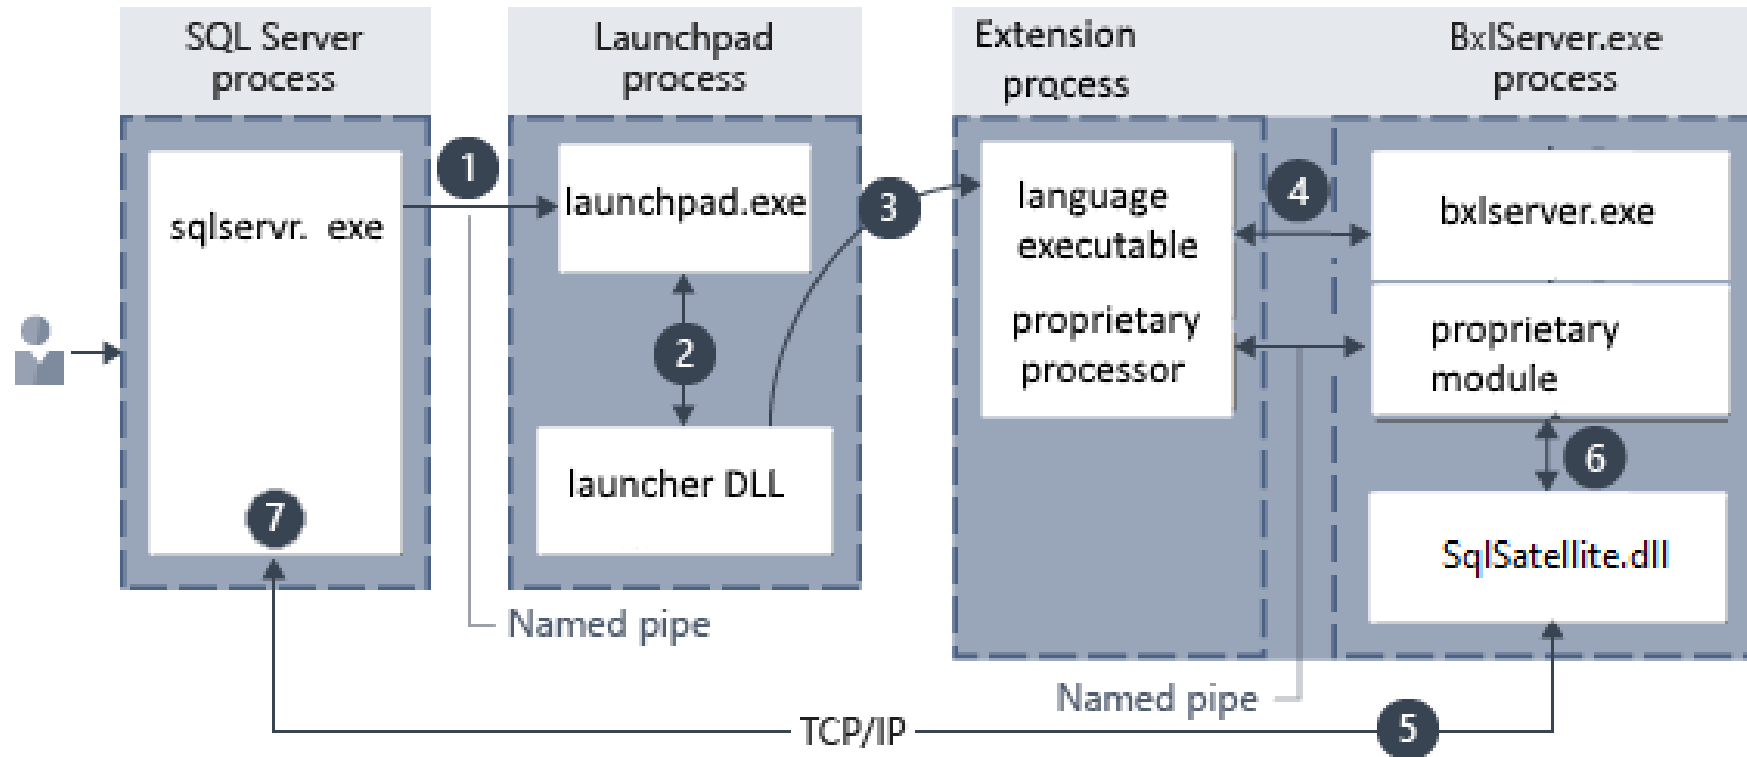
SQL Server process

Launchpad process

Extension process

BxlServer.exe process

sqlservr. exe

1

launchpad.exe

2

launcher DLL

3

language executable

proprietary processor

4

bxlserver.exe

proprietary module

6

SqlSatellite.dll

7

Named pipe

Named pipe

TCP/IP

5